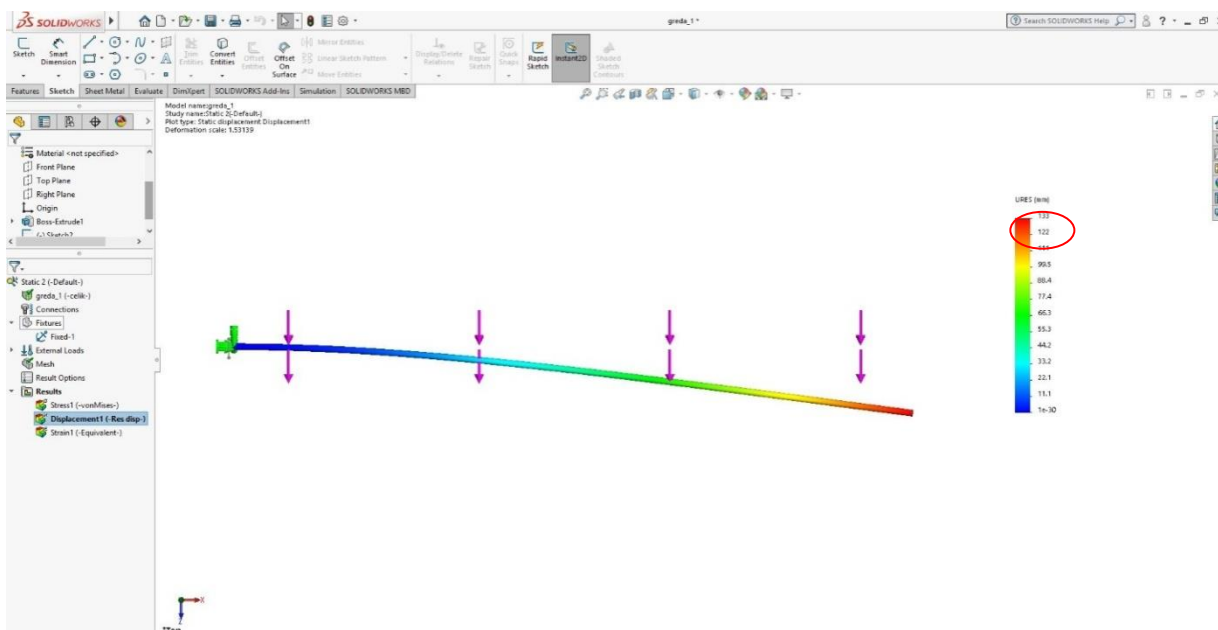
SOLIDWORKS

greda_1 *

Search SOLIDWORKS Help

Sketch
Smart Dimension
Trim Entities
Convert Entities
Offset Entities
Offset On Surface
Mirror Entities
Linear Sketch Pattern
Move Entities
Display/Delete Relations
Repair Sketch
Quick Snaps
Rapid Sketch
Instant2D
Shaded Sketch Contours

Features | Sketch | Sheet Metal | Evaluate | DimXpert | SOLIDWORKS Add-Ins | Simulation | SOLIDWORKS MBD

Material <not specified>
Front Plane
Top Plane
Right Plane
Origin
Boss-Extrude1
(-) Sketch2

Static 2 (-Default-)
greda_1 (-celik-)
Connections
Fixtures
Fixed-1
External Loads
Mesh
Result Options
Results
Stress1 (-vonMises-)
Displacement1 (-Res disp-)
Strain1 (-Equivalent-)

Model name:greda_1
Study name:Static 2(-Default-)
Plot type: Static displacement Displacement1
Deformation scale: 1.53139

URES (mm)
133
122
111
99.5
88.4
77.4
66.3
55.3
44.2
33.2
22.1
11.1
1e-30